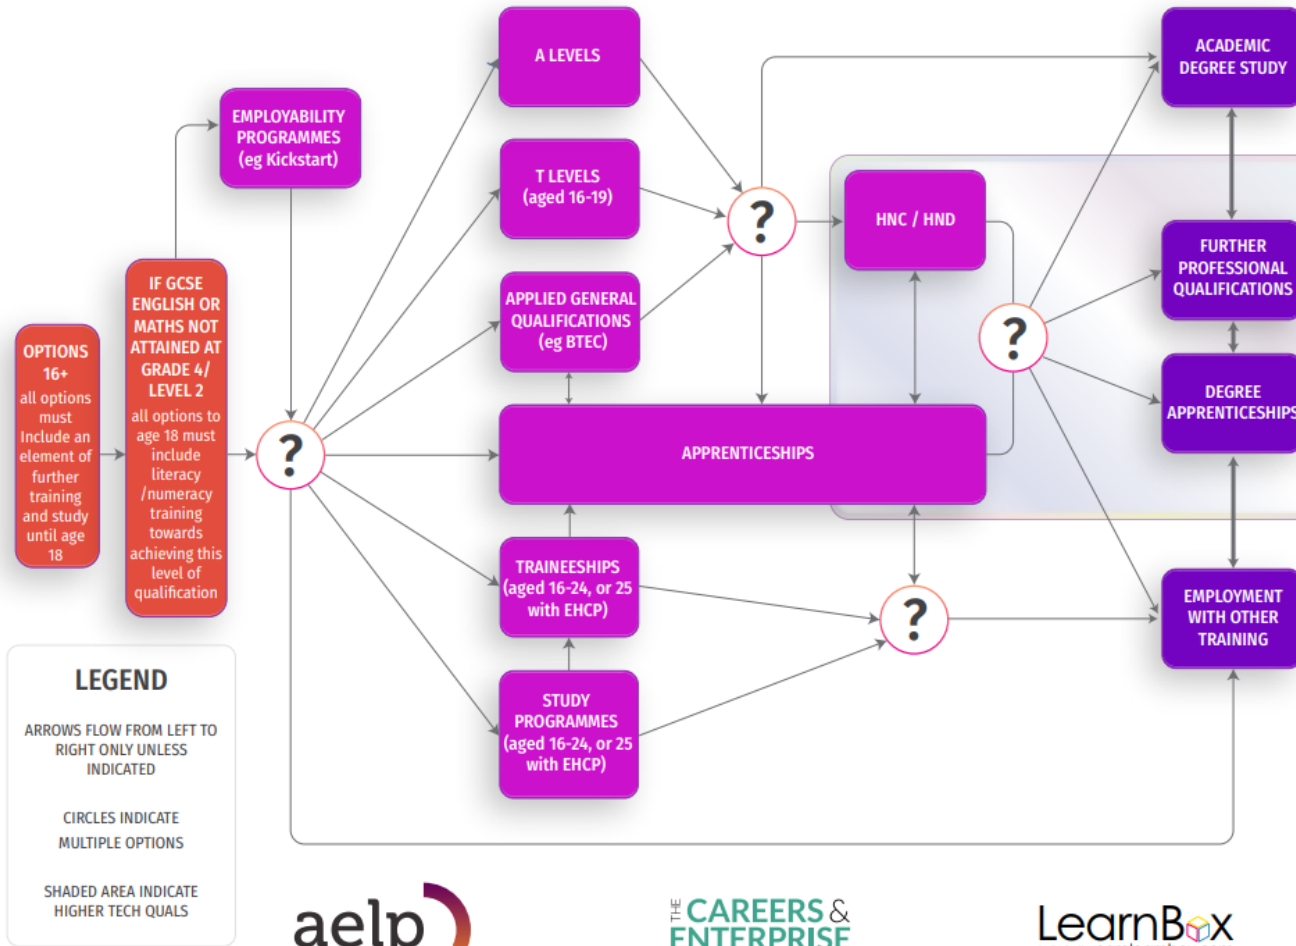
OPTIONS 16+
all options must Include an element of further training and study until age 18

IF GCSE ENGLISH OR MATHS NOT ATTAINED AT GRADE 4/ LEVEL 2
all options to age 18 must include literacy /numeracy training towards achieving this level of qualification

EMPLOYABILITY PROGRAMMES (eg Kickstart)

?

A LEVELS

T LEVELS (aged 16-19)

APPLIED GENERAL QUALIFICATIONS (eg BTEC)

APPRENTICESHIPS

TRAINEESHIPS (aged 16-24, or 25 with EHCP)

STUDY PROGRAMMES (aged 16-24, or 25 with EHCP)

?

HNC / HND

?

?

ACADEMIC DEGREE STUDY

FURTHER PROFESSIONAL QUALIFICATIONS

DEGREE APPRENTICESHIPS

EMPLOYMENT WITH OTHER TRAINING

LEGEND

ARROWS FLOW FROM LEFT TO RIGHT ONLY UNLESS INDICATED

CIRCLES INDICATE MULTIPLE OPTIONS

SHADED AREA INDICATE HIGHER TECH QUALS

aelp

THE CAREERS & ENTERPRISE

LearnBox